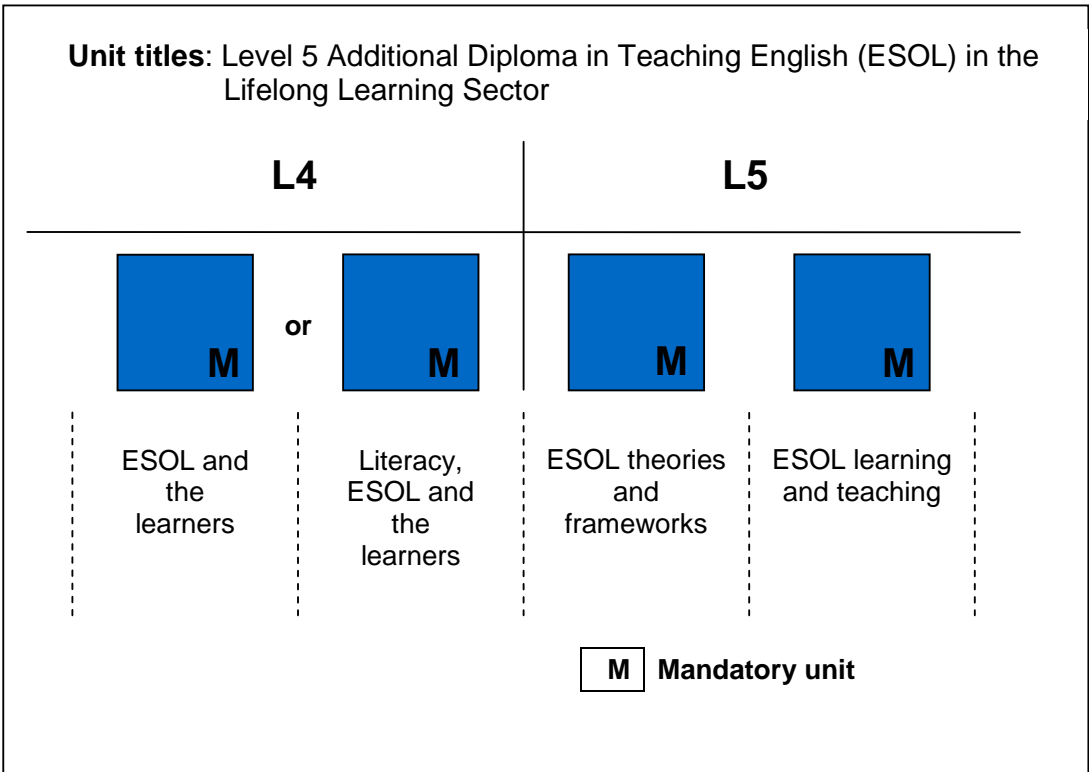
**Unit titles**: Level 5 Additional Diploma in Teaching English (ESOL) in the Lifelong Learning Sector

L4

L5

M

or

M

M

M

ESOL and the learners

Literacy, ESOL and the learners

ESOL theories and frameworks

ESOL learning and teaching

M Mandatory unit